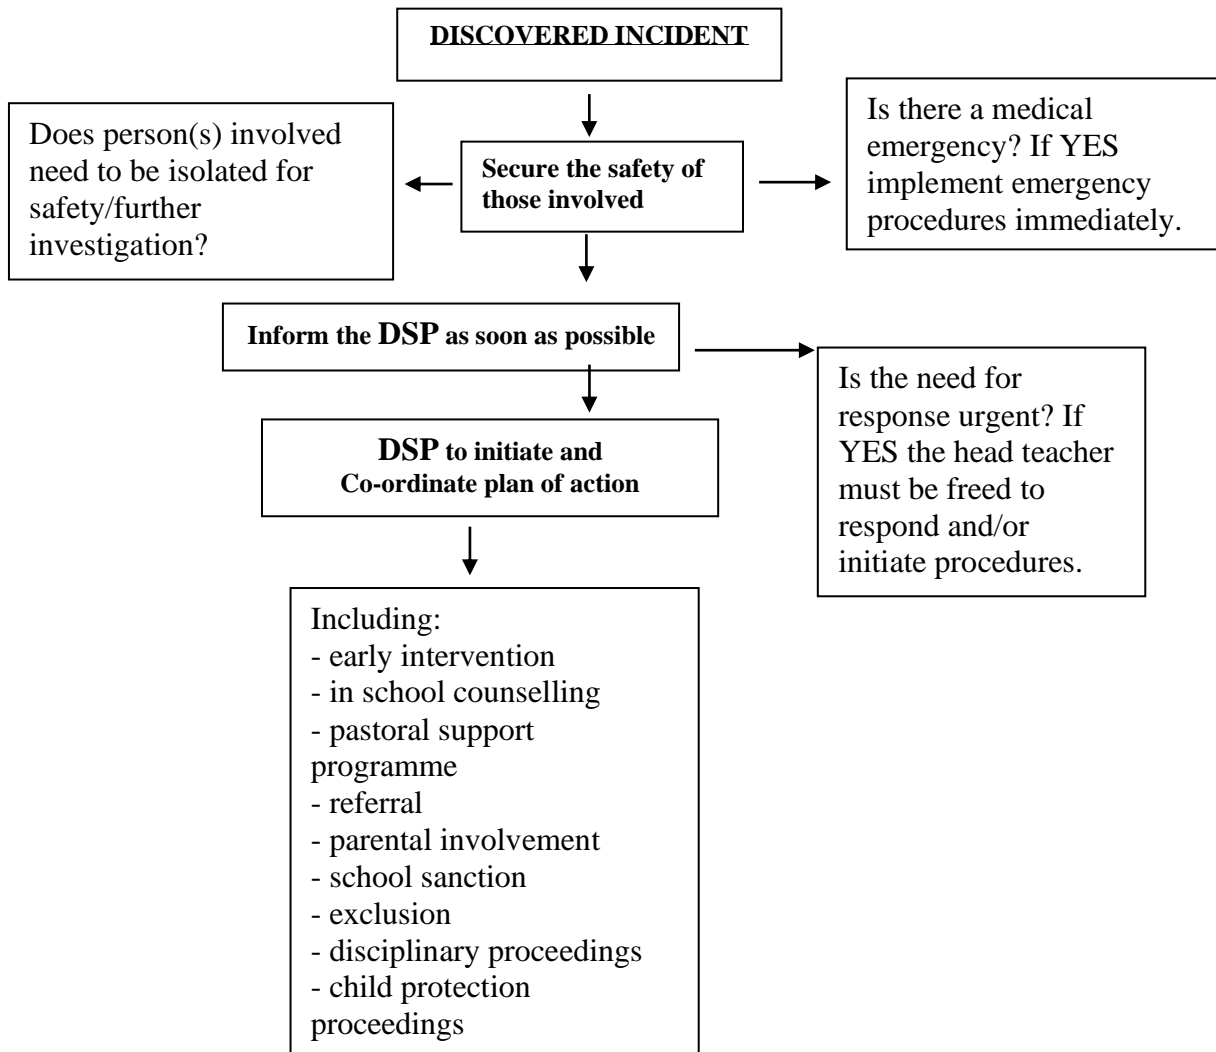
DISCOVERED INCIDENT

Does person(s) involved need to be isolated for safety/further investigation?

Secure the safety of those involved

Is there a medical emergency? If YES implement emergency procedures immediately.

Inform the DSP as soon as possible

Is the need for response urgent? If YES the head teacher must be freed to respond and/or initiate procedures.

DSP to initiate and Co-ordinate plan of action

Including:
- early intervention
- in school counselling
- pastoral support programme
- referral
- parental involvement
- school sanction
- exclusion
- disciplinary proceedings
- child protection proceedings